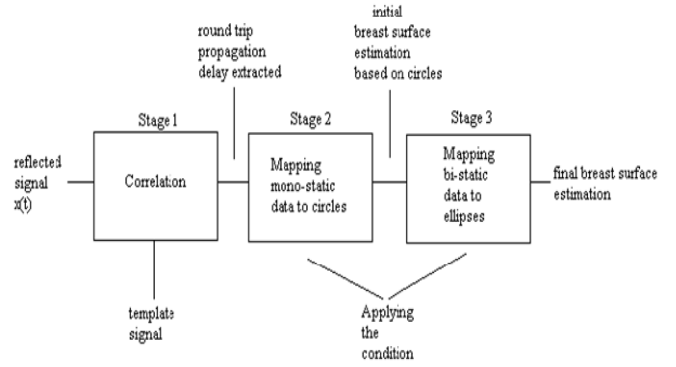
round trip propagation delay extracted

initial breast surface estimation based on circles

Stage 1

Stage 2

Stage 3

reflected signal x(t)

Correlation

Mapping mono-static data to circles

Mapping bi-static data to ellipses

final breast surface estimation

template signal

Applying the condition